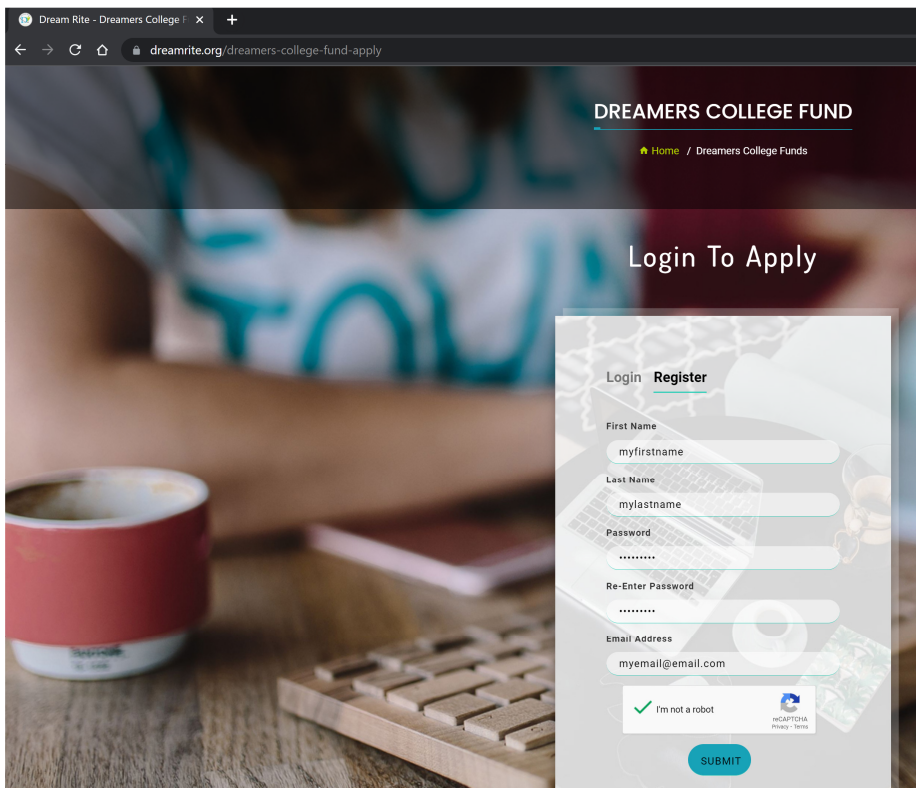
Dream Rite - Dreamers College F

dreamrite.org/dreamers-college-fund-apply

DREAMERS COLLEGE FUND

Home / Dreamers College Funds

Login To Apply

Login Register

First Name

myfirstname

Last Name

mylastname

Password

•••••••••

Re-Enter Password

•••••••••

Email Address

myemail@email.com

I'm not a robot

reCAPTCHA
Privacy - Terms

SUBMIT